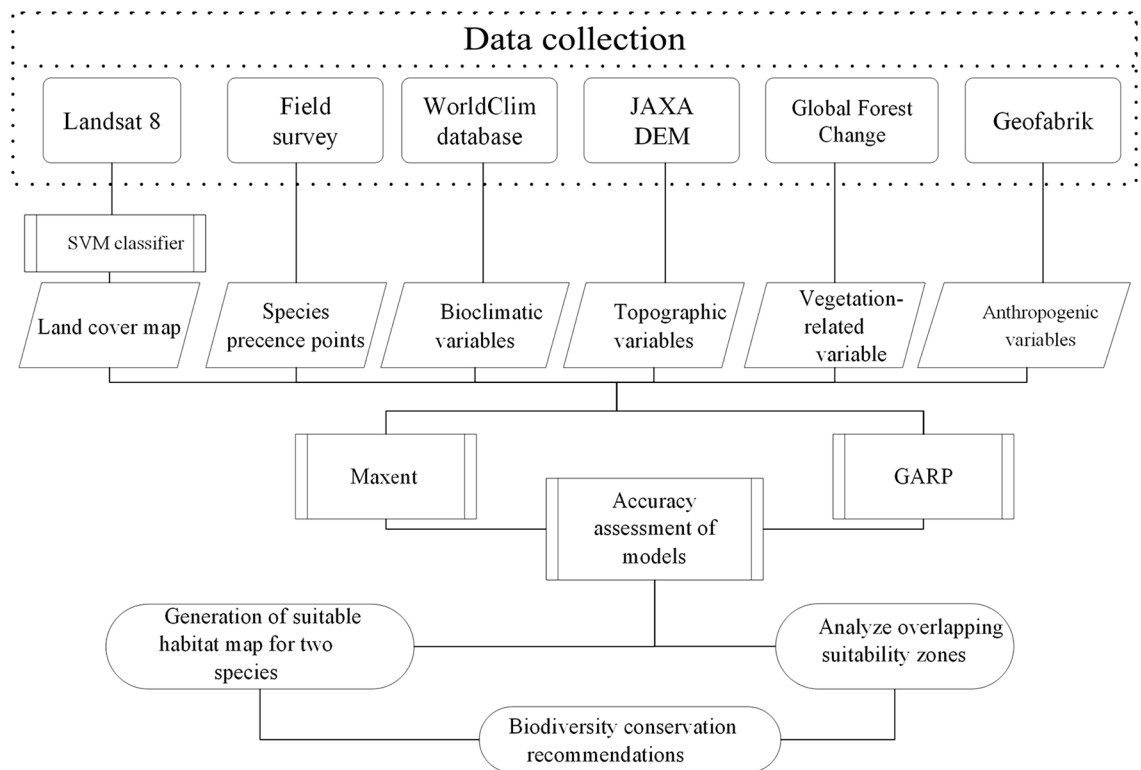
Data collection

Landsat 8

Field survey

WorldClim database

JAXA DEM

Global Forest Change

Geofabrik

SVM classifier

Land cover map

Species precence points

Bioclimatic variables

Topographic variables

Vegetation-related variable

Anthropogenic variables

Maxent

GARP

Accuracy assessment of models

Generation of suitable habitat map for two species

Analyze overlapping suitability zones

Biodiversity conservation recommendations